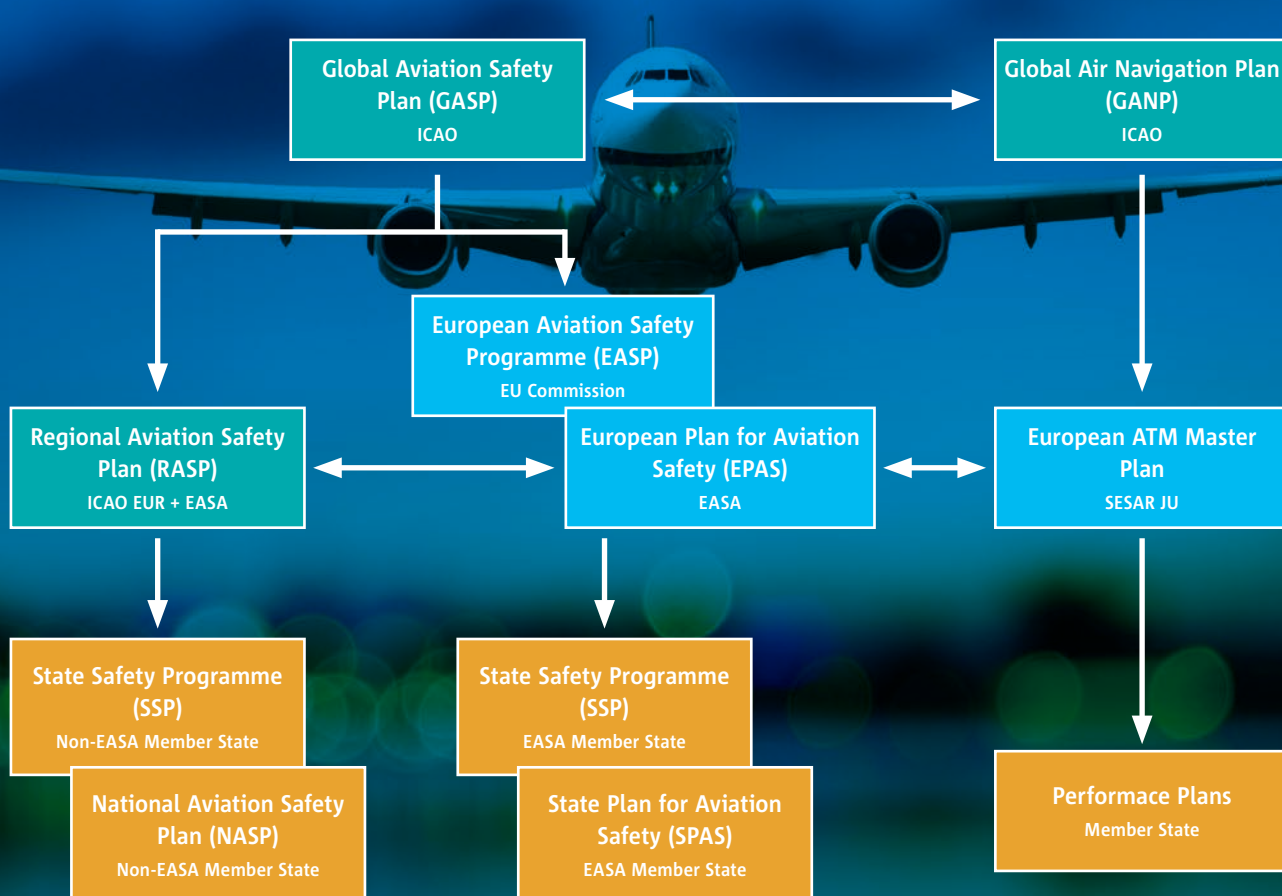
Global Aviation Safety Plan (GASP)
ICAO

Global Air Navigation Plan (GANP)
ICAO

European Aviation Safety Programme (EASP)
EU Commission

Regional Aviation Safety Plan (RASP)
ICAO EUR + EASA

European Plan for Aviation Safety (EPAS)
EASA

European ATM Master Plan
SESAR JU

State Safety Programme (SSP)
Non-EASA Member State

National Aviation Safety Plan (NASP)
Non-EASA Member State

State Safety Programme (SSP)
EASA Member State

State Plan for Aviation Safety (SPAS)
EASA Member State

Performace Plans
Member State